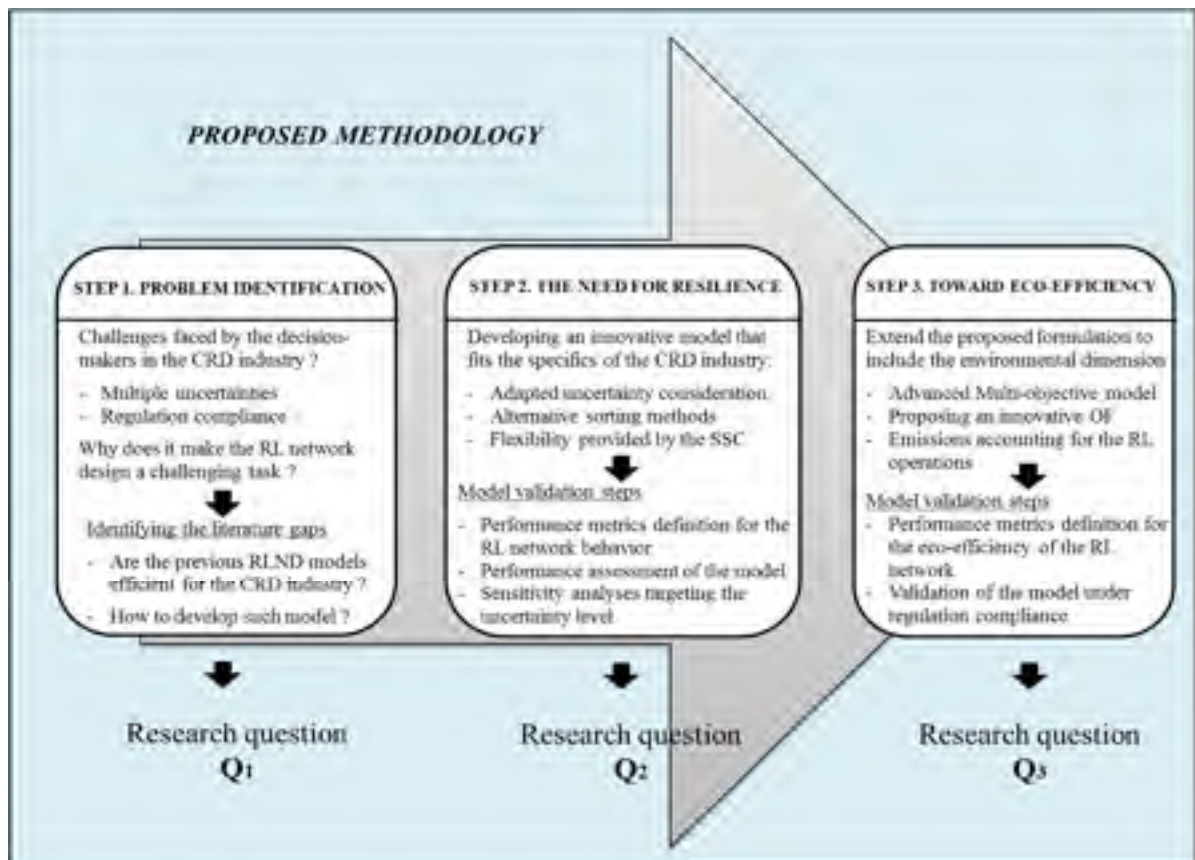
PROPOSED METHODOLOGY

STEP 1. PROBLEM IDENTIFICATION

Challenges faced by the decision-makers in the CRD industry ?

- Multiple uncertainties
- Regulation compliance

Why does it make the RL network design a challenging task ?

Identifying the literature gaps

- Are the previous RLND models efficient for the CRD industry ?
- How to develop such model ?

Research question
$Q_1$

STEP 2. THE NEED FOR RESILIENCE

Developing an innovative model that fits the specifics of the CRD industry:

- Adapted uncertainty consideration
- Alternative sorting methods
- Flexibility provided by the SSC

Model validation steps

- Performance metrics definition for the RL network behavior
- Performance assessment of the model
- Sensitivity analyses targeting the uncertainty level

Research question
$Q_2$

STEP 3. TOWARD ECO-EFFICIENCY

Extend the proposed formulation to include the environmental dimension

- Advanced Multi-objective model
- Proposing an innovative OF
- Emissions accounting for the RL operations

Model validation steps

- Performance metrics definition for the eco-efficiency of the RL network
- Validation of the model under regulation compliance

Research question
$Q_3$